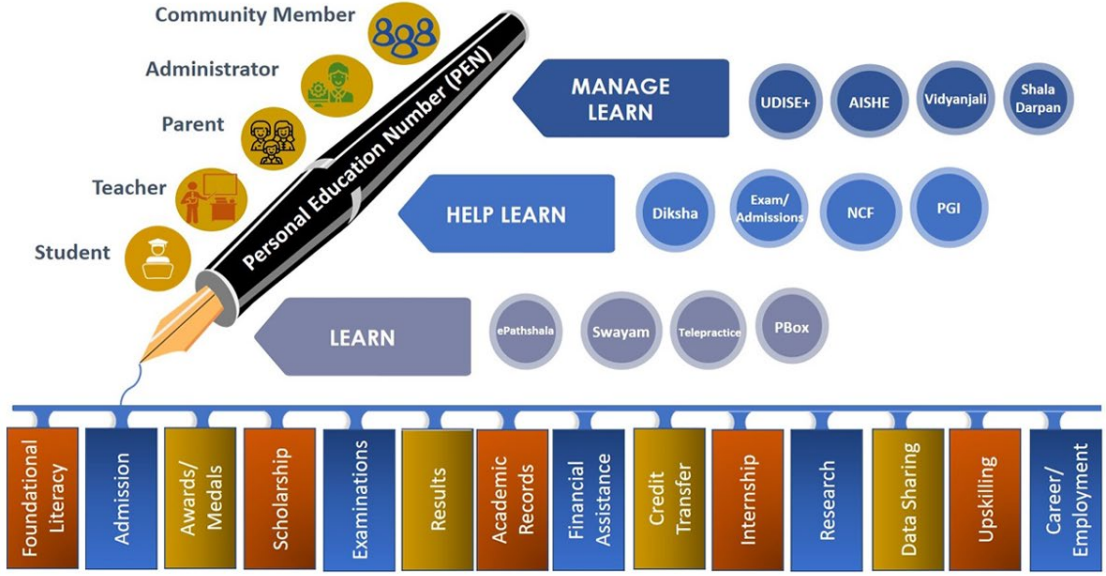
Community Member

Administrator

Parent

Teacher

Student

Personal Education Number (PEN)

MANAGE LEARN

UDISE+

AISHE

Vidyanjali

Shala Darpan

HELP LEARN

Diksha

Exam/ Admissions

NCF

PGI

LEARN

ePathshala

Swayam

Telepractice

PBox

Foundational Literacy

Admission

Awards/ Medals

Scholarship

Examinations

Results

Academic Records

Financial Assistance

Credit Transfer

Internship

Research

Data Sharing

Upskilling

Career/ Employment